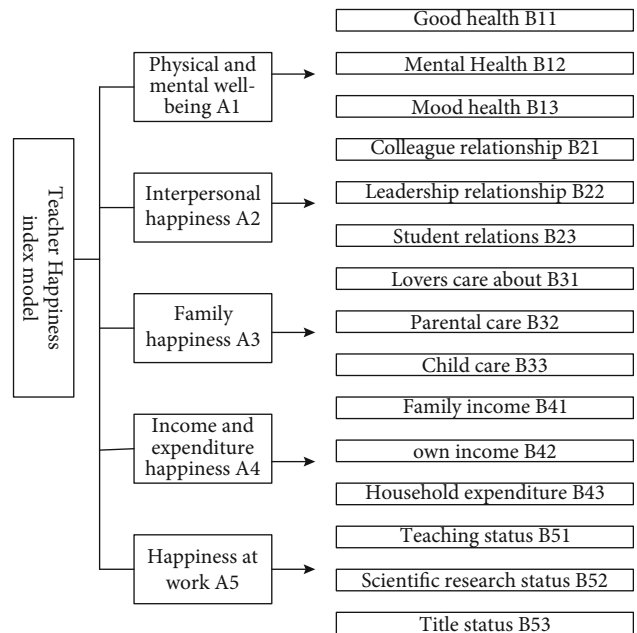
Teacher Happiness index model

Physical and mental well-being A1

Good health B11

Mental Health B12

Mood health B13

Interpersonal happiness A2

Colleague relationship B21

Leadership relationship B22

Student relations B23

Family happiness A3

Lovers care about B31

Parental care B32

Child care B33

Income and expenditure happiness A4

Family income B41

own income B42

Household expenditure B43

Happiness at work A5

Teaching status B51

Scientific research status B52

Title status B53